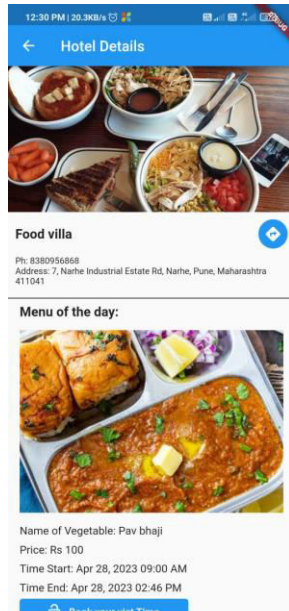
12:30 PM | 20.3KB/s

Hotel Details

Food villa

Ph: 8380956868
Address: 7, Narhe Industrial Estate Rd, Narhe, Pune, Maharashtra 411041

Menu of the day:

Name of Vegetable: Pav bhaji
Price: Rs 100
Time Start: Apr 28, 2023 09:00 AM
Time End: Apr 28, 2023 02:46 PM

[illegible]